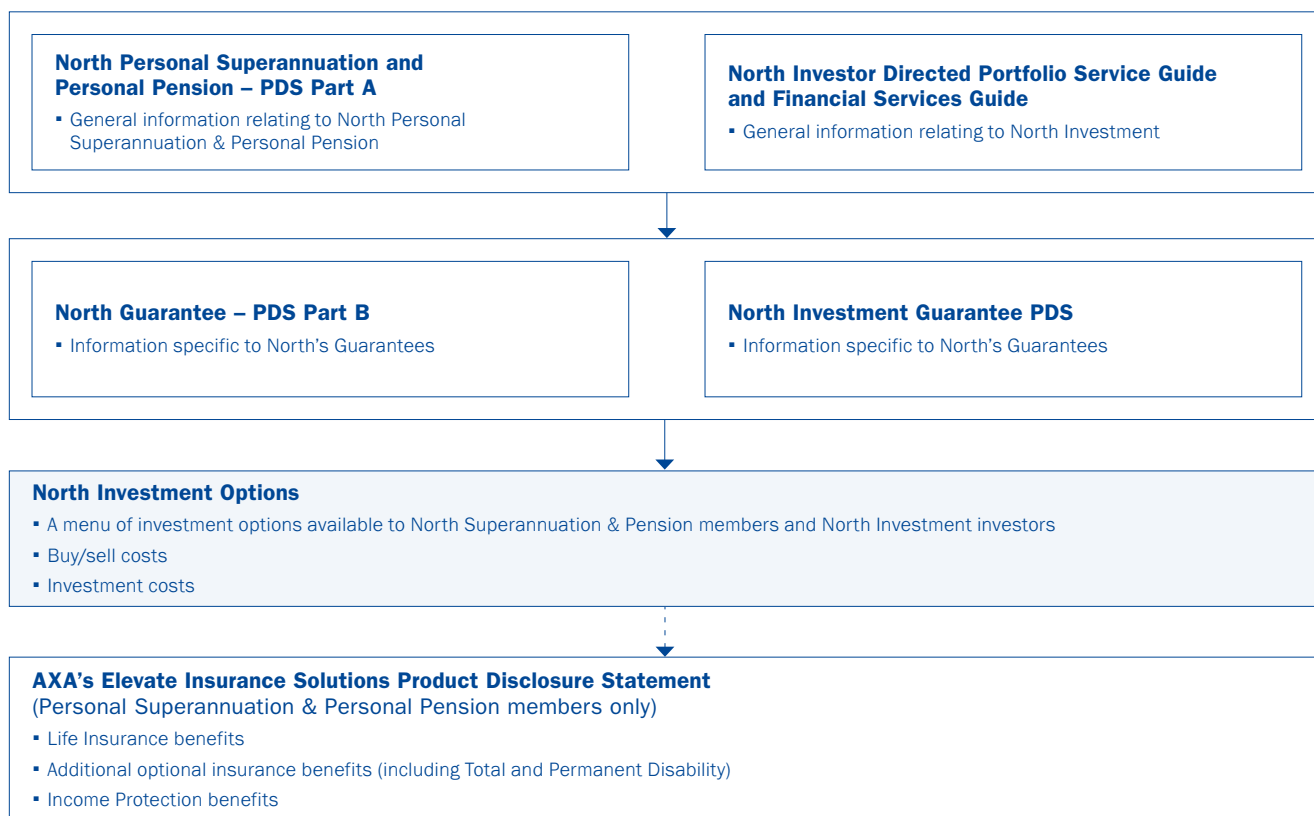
North Personal Superannuation and Personal Pension – PDS Part A

▪ General information relating to North Personal Superannuation & Personal Pension

North Investor Directed Portfolio Service Guide and Financial Services Guide

▪ General information relating to North Investment

North Guarantee – PDS Part B

▪ Information specific to North's Guarantees

North Investment Guarantee PDS

▪ Information specific to North's Guarantees

North Investment Options

▪ A menu of investment options available to North Superannuation & Pension members and North Investment investors
▪ Buy/sell costs
▪ Investment costs

AXA's Elevate Insurance Solutions Product Disclosure Statement
(Personal Superannuation & Personal Pension members only)

▪ Life Insurance benefits
▪ Additional optional insurance benefits (including Total and Permanent Disability)
▪ Income Protection benefits